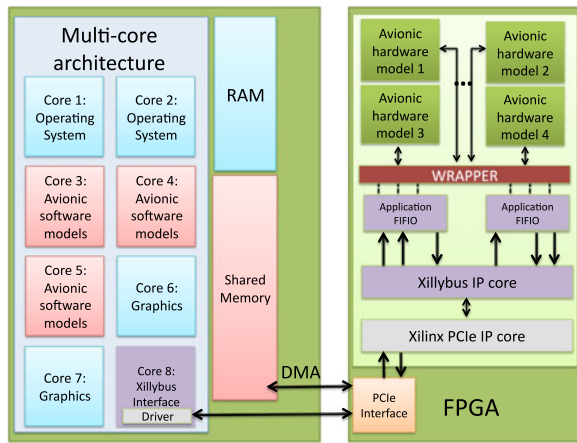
Multi-core architecture

Core 1: Operating System

Core 2: Operating System

Core 3: Avionic software models

Core 4: Avionic software models

Core 5: Avionic software models

Core 6: Graphics

Core 7: Graphics

Core 8: Xillybus Interface

Driver

RAM

Shared Memory

DMA

Avionic hardware model 1

Avionic hardware model 2

Avionic hardware model 3

Avionic hardware model 4

WRAPPER

Application FIFIO

Application FIFIO

Xillybus IP core

Xilinx PCIe IP core

PCIe Interface

FPGA